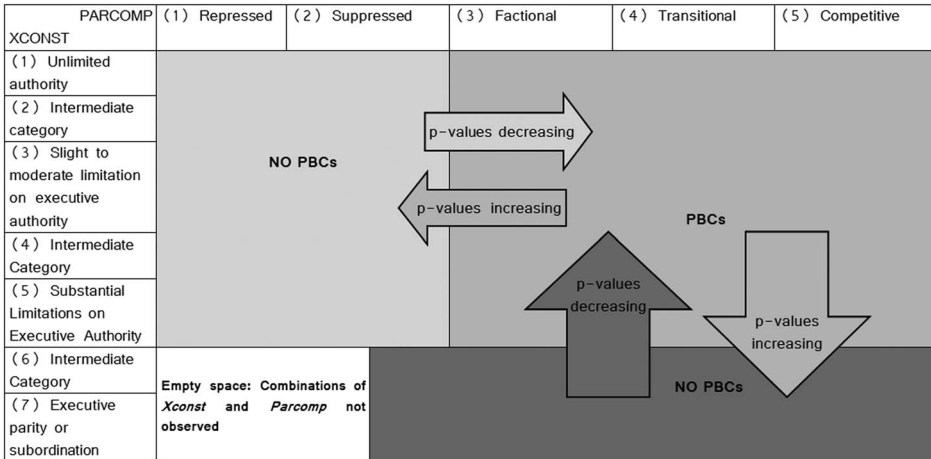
| PARCOMP XCONST | (1) Repressed | (2) Suppressed | (3) Factional | (4) Transitional | (5) Competitive |
|---|---|---|---|---|---|
| (1) Unlimited authority | | | | | |
| (2) Intermediate category | | | | | |
| (3) Slight to moderate limitation on executive authority | | | | | |
| (4) Intermediate Category | | | | | |
| (5) Substantial Limitations on Executive Authority | | | | | |
| (6) Intermediate Category | | | | | |
| (7) Executive parity or subordination | | | | | |

NO PBCs

p-values decreasing

p-values increasing

PBCs

p-values decreasing

p-values increasing

NO PBCs

Empty space: Combinations of *Xconst* and *Parcomp* not observed